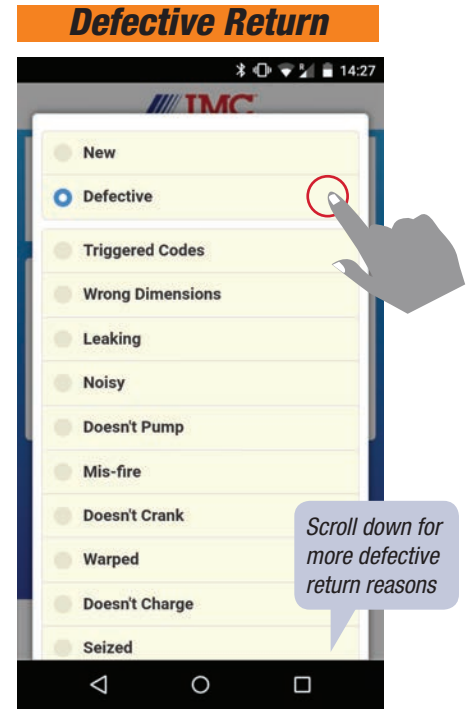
Defective Return

14:27

IMC

New

Defective

Triggered Codes

Wrong Dimensions

Leaking

Noisy

Doesn't Pump

Mis-fire

Doesn't Crank

Warped

Doesn't Charge

Seized

Scroll down for more defective return reasons